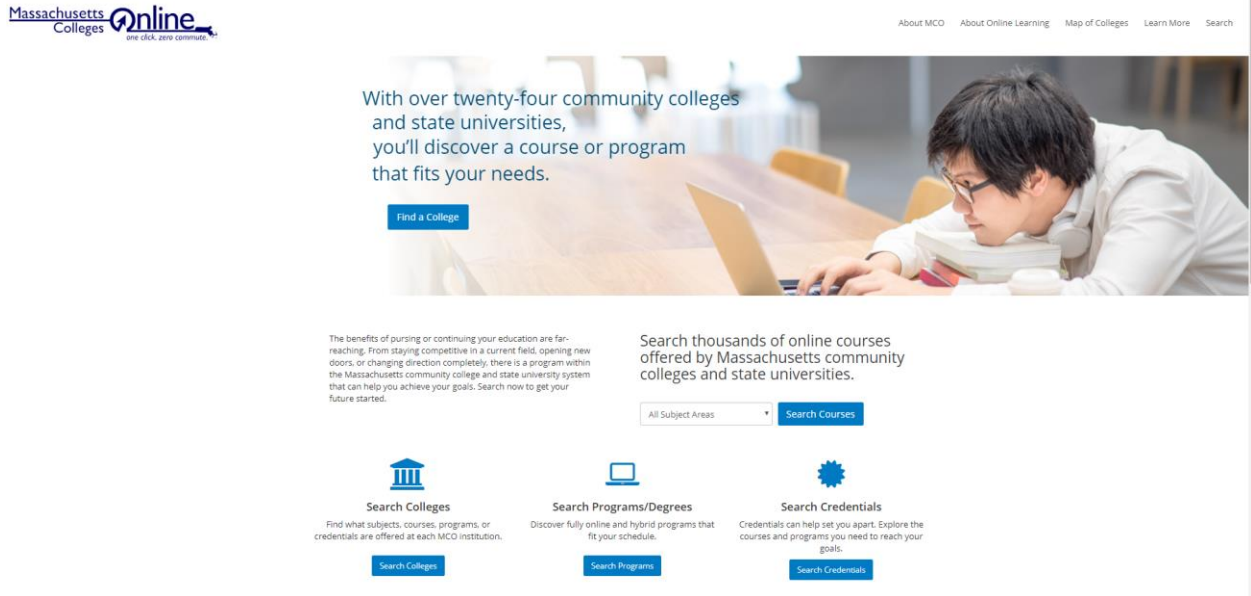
Massachusetts Colleges Online
one click, zero commute.

About MCO About Online Learning Map of Colleges Learn More Search

With over twenty-four community colleges and state universities, you'll discover a course or program that fits your needs.

Find a College

The benefits of pursing or continuing your education are far-reaching. From staying competitive in a current field, opening new doors, or changing direction completely, there is a program within the Massachusetts community college and state university system that can help you achieve your goals. Search now to get your future started.

Search thousands of online courses offered by Massachusetts community colleges and state universities.

All Subject Areas

Search Courses

Search Colleges
Find what subjects, courses, programs, or credentials are offered at each MCO institution.
Search Colleges

Search Programs/Degrees
Discover fully online and hybrid programs that fit your schedule.
Search Programs

Search Credentials
Credentials can help set you apart. Explore the courses and programs you need to reach your goals.
Search Credentials